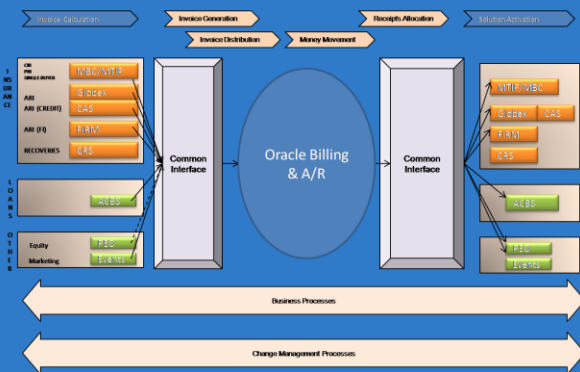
Invoice Calculation

Invoice Generation

Invoice Distribution

Money Movement

Receipts Allocation

Solution Activation

INSURANCE

CR
PR
SINGLE BUYER

MBC/MTIP

ARI

Globex

ARI (CREDIT)

CAS

ARI (FI)

FIRM

RECOVERIES

CRS

LOANS

ACBS

OTHER

Equity

PSC

Marketing

Events

Common Interface

Oracle Billing & A/R

Common Interface

MTIP/MBC

Globex

CAS

FIRM

CRS

ACBS

PSC

Events

Business Processes

Change Management Processes